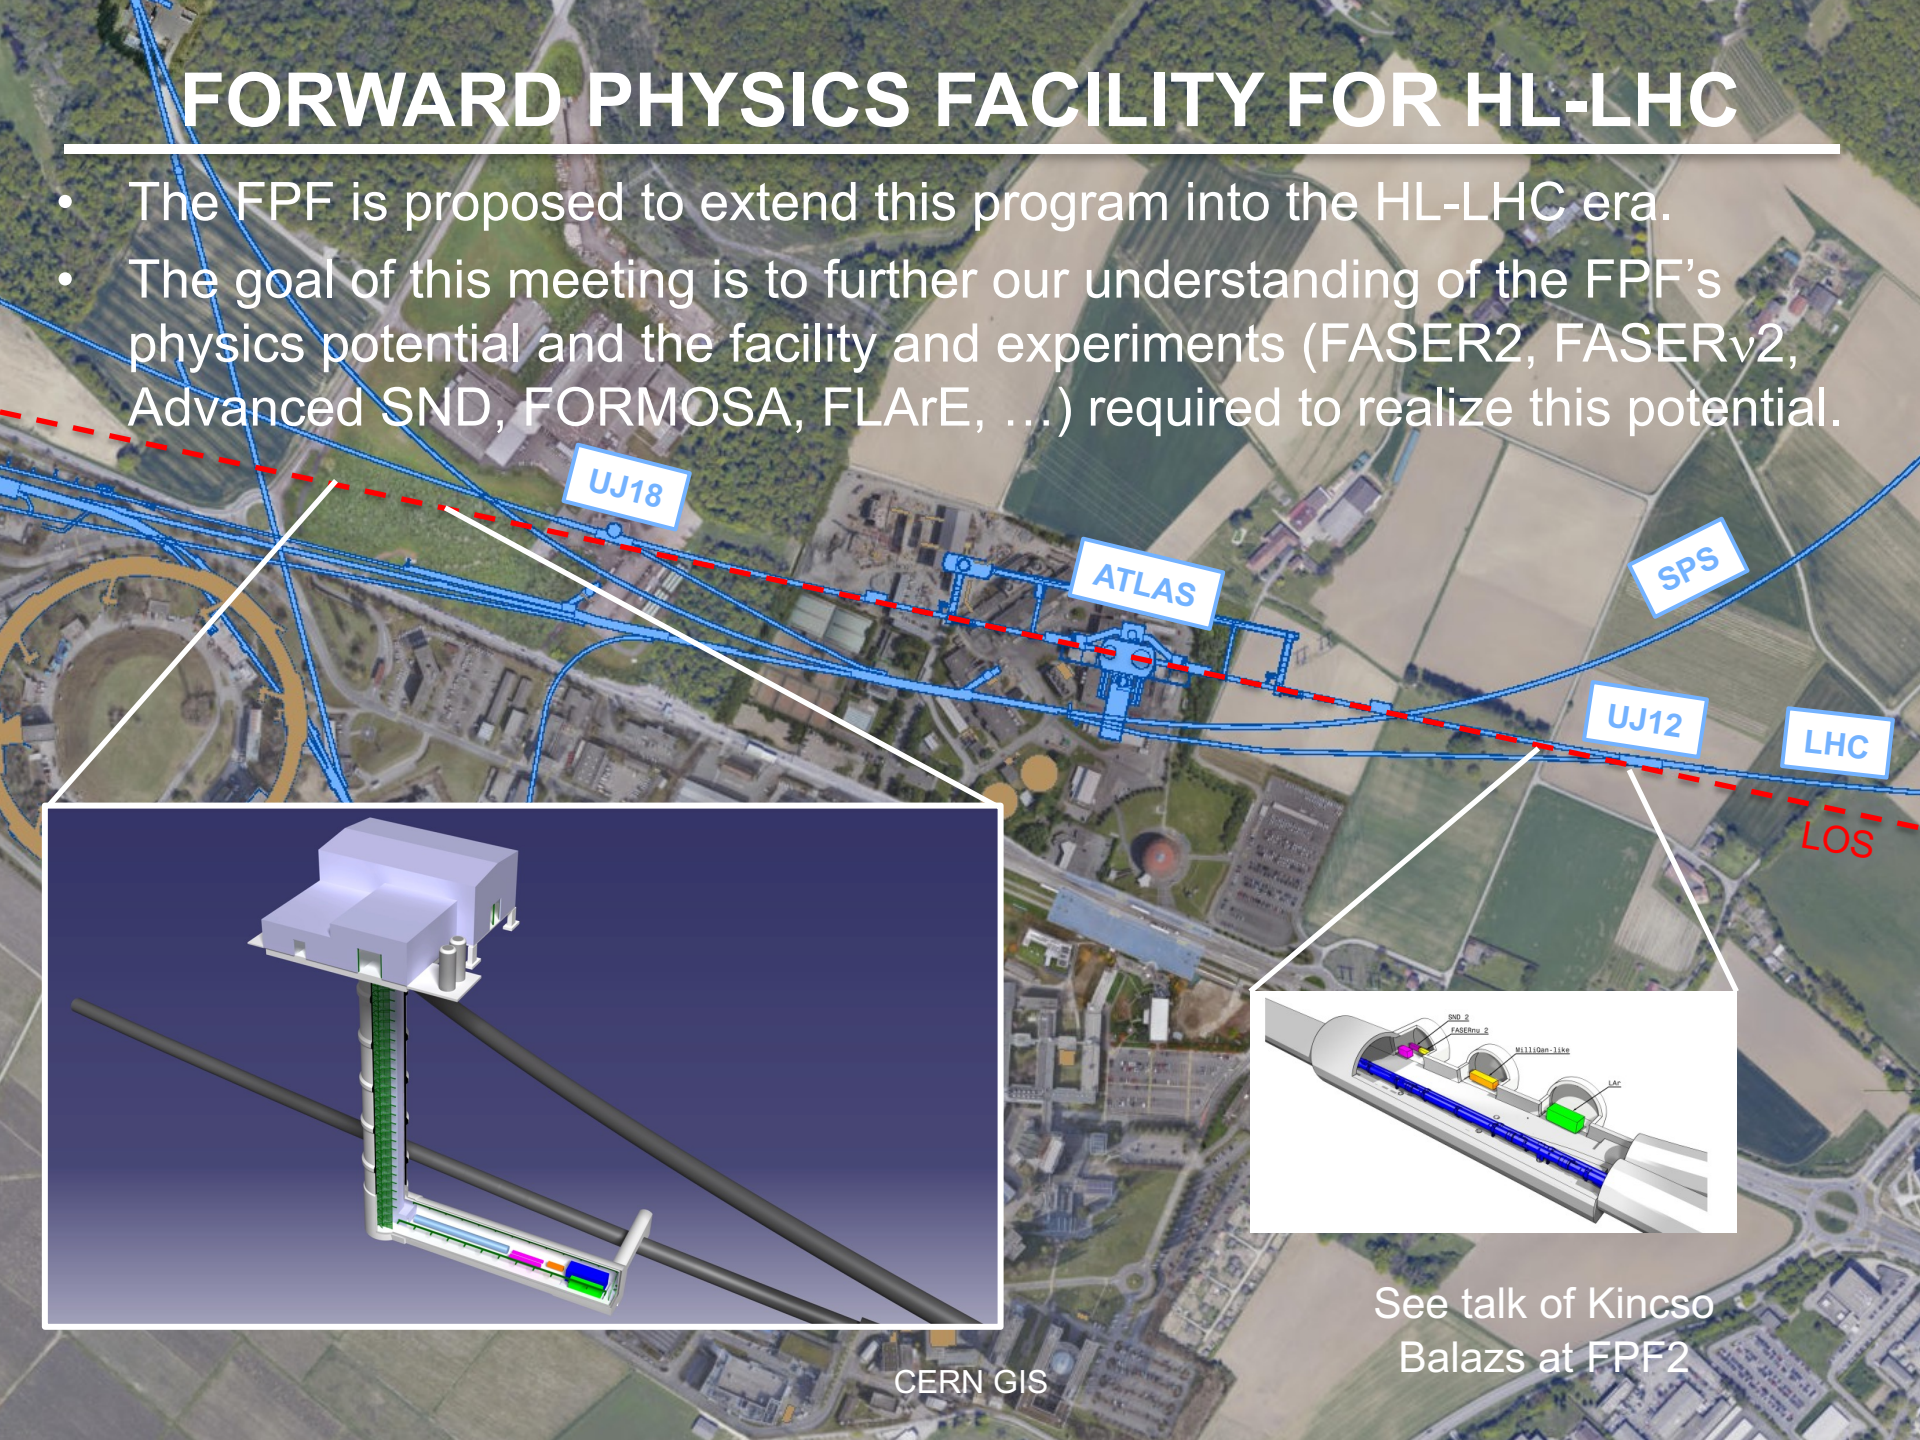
FORWARD PHYSICS FACILITY FOR HL-LHC

• The FPF is proposed to extend this program into the HL-LHC era.

• The goal of this meeting is to further our understanding of the FPF's physics potential and the facility and experiments (FASER2, FASER$\nu$2, Advanced SND, FORMOSA, FLArE, …) required to realize this potential.

UJ18

ATLAS

SPS

UJ12

LHC

LOS

SND 2

FASERnu 2

MilliQan-like

LAr

See talk of Kincso Balazs at FPF2

CERN GIS